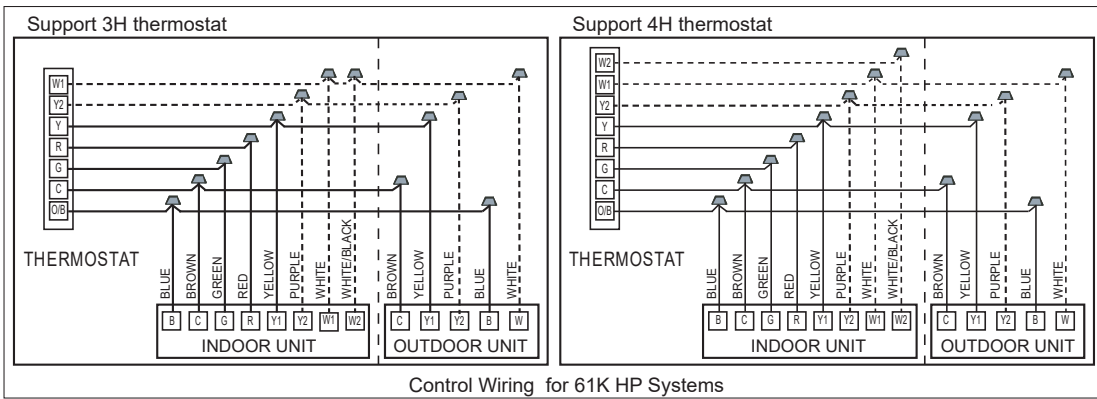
Support 3H thermostat

W1
Y2
Y
R
G
C
O/B

THERMOSTAT

BLUE
BROWN
GREEN
RED
YELLOW
PURPLE
WHITE
WHITE/BLACK

B
C
G
R
Y1
Y2
W1
W2

INDOOR UNIT

BROWN
YELLOW
PURPLE
BLUE
WHITE

C
Y1
Y2
B
W

OUTDOOR UNIT

Support 4H thermostat

W2
W1
Y2
Y
R
G
C
O/B

THERMOSTAT

BLUE
BROWN
GREEN
RED
YELLOW
PURPLE
WHITE
WHITE/BLACK

B
C
G
R
Y1
Y2
W1
W2

INDOOR UNIT

BROWN
YELLOW
PURPLE
BLUE
WHITE

C
Y1
Y2
B
W

OUTDOOR UNIT

Control Wiring for 61K HP Systems